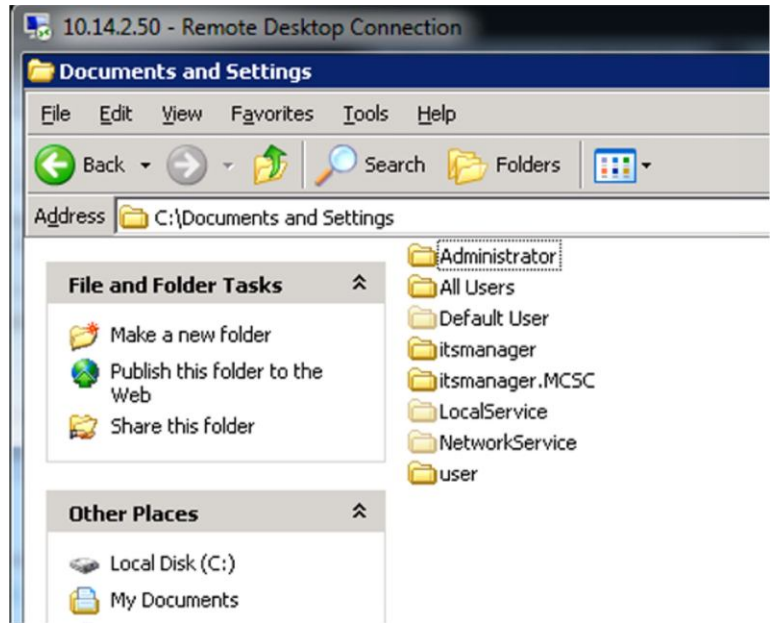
10.14.2.50 - Remote Desktop Connection

Documents and Settings

File Edit View Favorites Tools Help

Back Search Folders

Address C:\Documents and Settings

File and Folder Tasks

Make a new folder

Publish this folder to the Web

Share this folder

Other Places

Local Disk (C:)

My Documents

Administrator
All Users
Default User
itsmanager
itsmanager.MCSC
LocalService
NetworkService
user